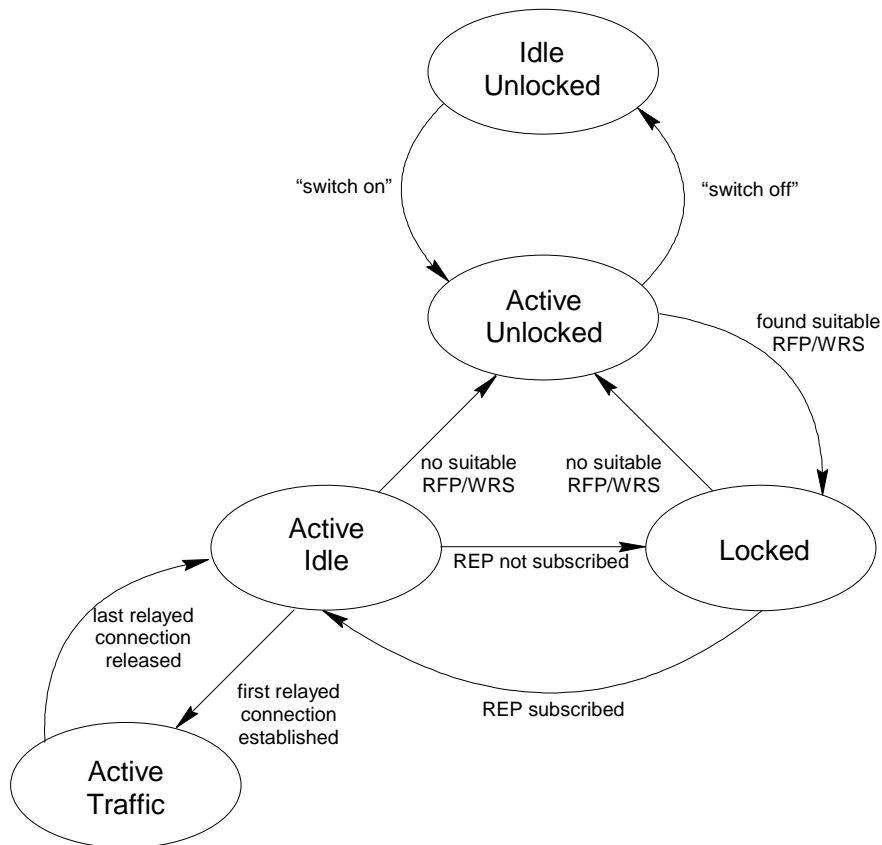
Idle
Unlocked

"switch on"

"switch off"

Active
Unlocked

found suitable
RFP/WRS

no suitable
RFP/WRS

no suitable
RFP/WRS

Active
Idle

REP not subscribed

Locked

last relayed
connection
released

first relayed
connection
established

REP subscribed

Active
Traffic